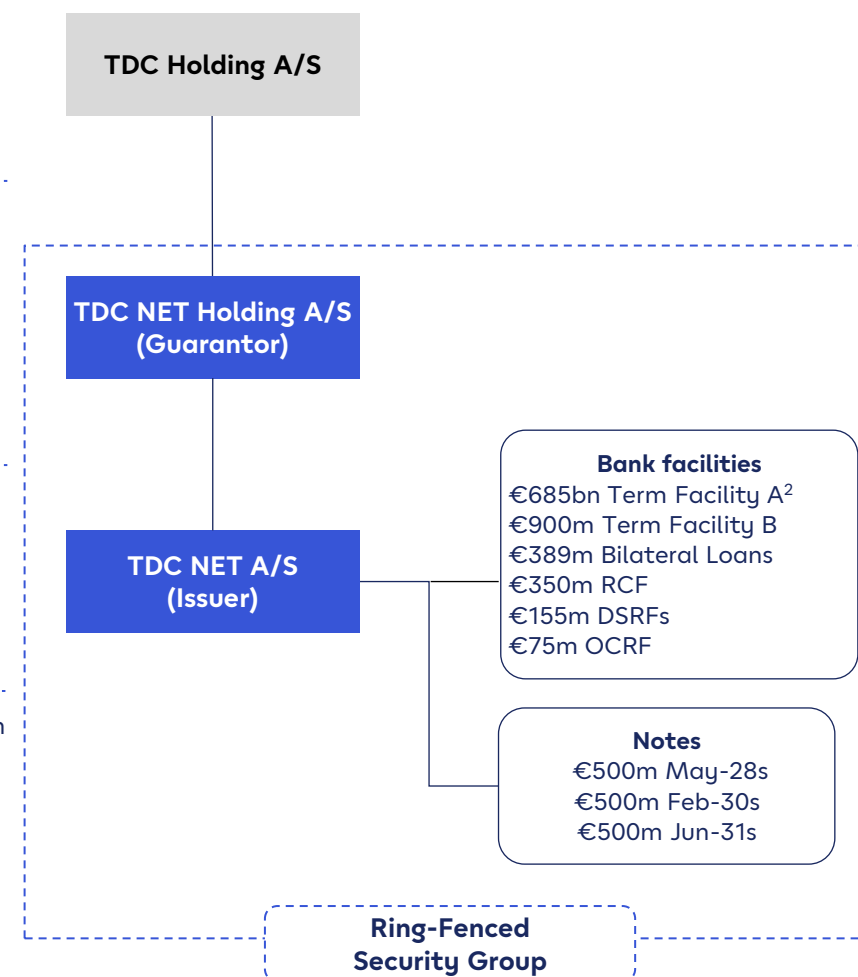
TDC Holding A/S

TDC NET Holding A/S (Guarantor)

TDC NET A/S (Issuer)

Bank facilities
€685bn Term Facility A$^2$
€900m Term Facility B
€389m Bilateral Loans
€350m RCF
€155m DSRFs
€75m OCRF

Notes
€500m May-28s
€500m Feb-30s
€500m Jun-31s

Ring-Fenced Security Group